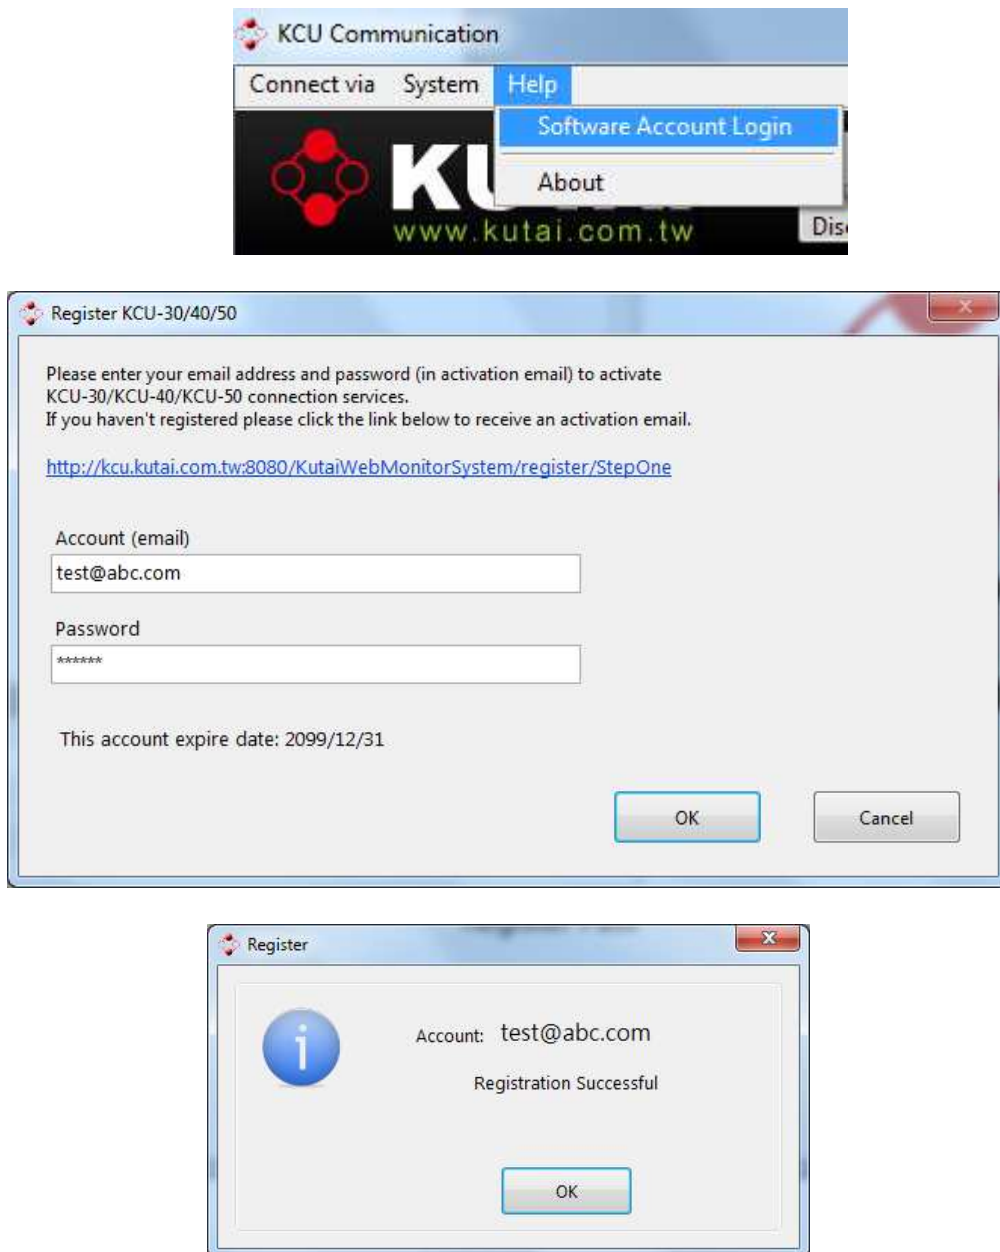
KCU Communication

Connect via System Help

Software Account Login

About

KU

www.kutai.com.tw

Dis

Register KCU-30/40/50

Please enter your email address and password (in activation email) to activate KCU-30/KCU-40/KCU-50 connection services.
If you haven't registered please click the link below to receive an activation email.

http://kcu.kutai.com.tw:8080/KutaiWebMonitorSystem/register/StepOne

Account (email)

test@abc.com

Password

******

This account expire date: 2099/12/31

OK

Cancel

Register

Account: test@abc.com

Registration Successful

OK